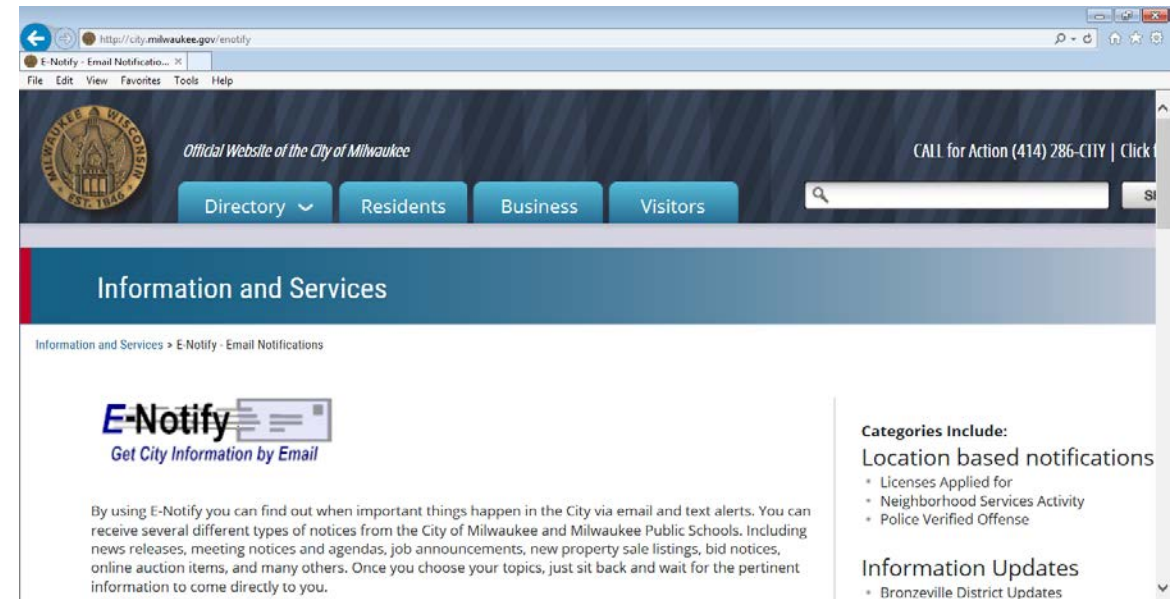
http://city.milwaukee.gov/enotify

E-Notify - Email Notificatio... ×

File Edit View Favorites Tools Help

MILWAUKEE WISCONSIN EST. 1846

Official Website of the City of Milwaukee

CALL for Action (414) 286-CITY | Click

Directory Residents Business Visitors

Information and Services

Information and Services > E-Notify - Email Notifications

E-Notify
Get City Information by Email

By using E-Notify you can find out when important things happen in the City via email and text alerts. You can receive several different types of notices from the City of Milwaukee and Milwaukee Public Schools. Including news releases, meeting notices and agendas, job announcements, new property sale listings, bid notices, online auction items, and many others. Once you choose your topics, just sit back and wait for the pertinent information to come directly to you.

Categories Include:

Location based notifications
- Licenses Applied for
- Neighborhood Services Activity
- Police Verified Offense

Information Updates
- Bronzeville District Updates